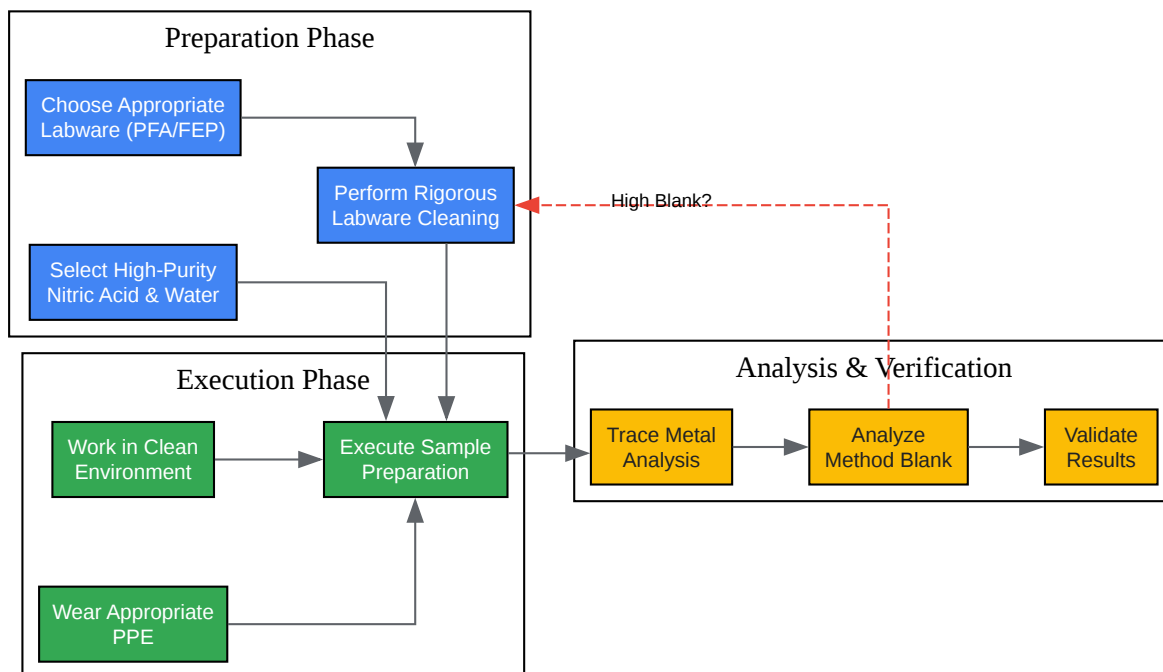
Preparation Phase

Choose Appropriate Labware (PFA/FEP)

Perform Rigorous Labware Cleaning

High Blank?

Select High-Purity Nitric Acid & Water

Execution Phase

Work in Clean Environment

Execute Sample Preparation

Wear Appropriate PPE

Analysis & Verification

Trace Metal Analysis

Analyze Method Blank

Validate Results